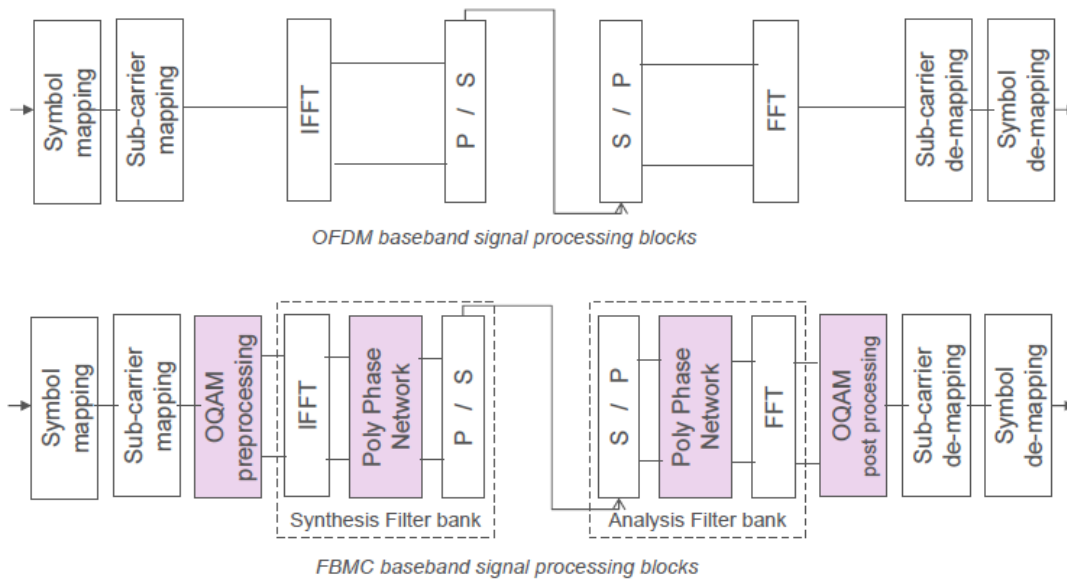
Symbol mapping

Sub-carrier mapping

IFFT

P / S

S / P

FFT

Sub-carrier de-mapping

Symbol de-mapping

OFDM baseband signal processing blocks

Symbol mapping

Sub-carrier mapping

OQAM preprocessing

IFFT

Poly Phase Network

P / S

Synthesis Filter bank

S / P

Poly Phase Network

FFT

Analysis Filter bank

OQAM post processing

Sub-carrier de-mapping

Symbol de-mapping

FBMC baseband signal processing blocks